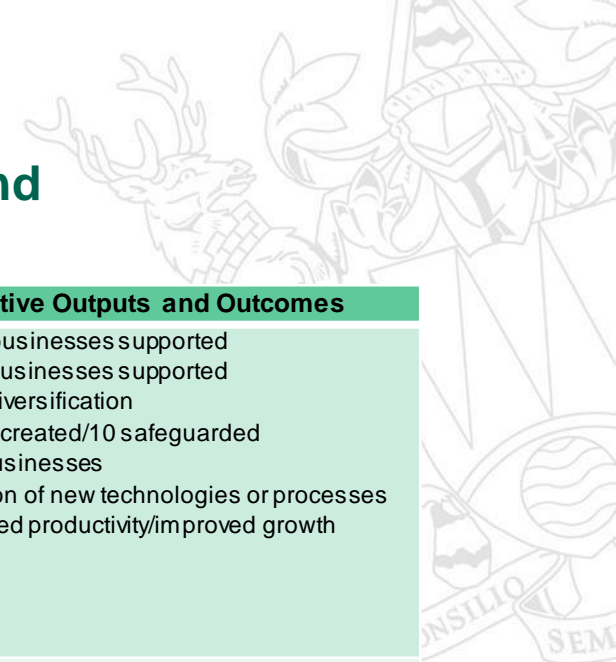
nd

tive Outputs and Outcomes

businesses supported
usinesses supported
iversification
created/10 safeguarded
usinesses
on of new technologies or processes
ed productivity/improved growth

NSILIO

SEM